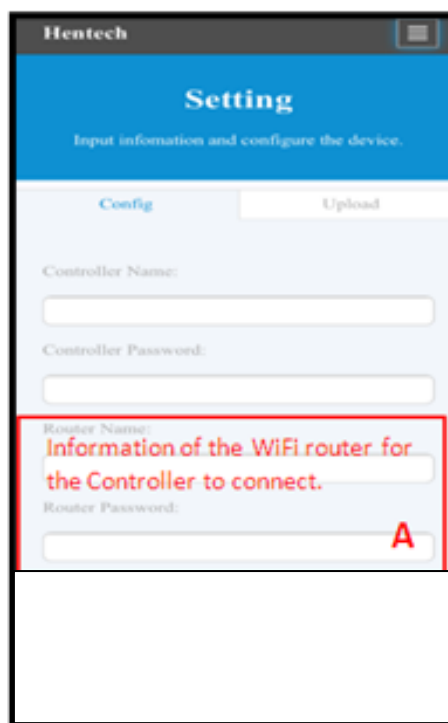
Hentech

Setting

Input infomation and configure the device.

Config

Upload

Controller Name:

Controller Password:

Router Name:

Information of the WiFi router for the Controller to connect.

Router Password:

A